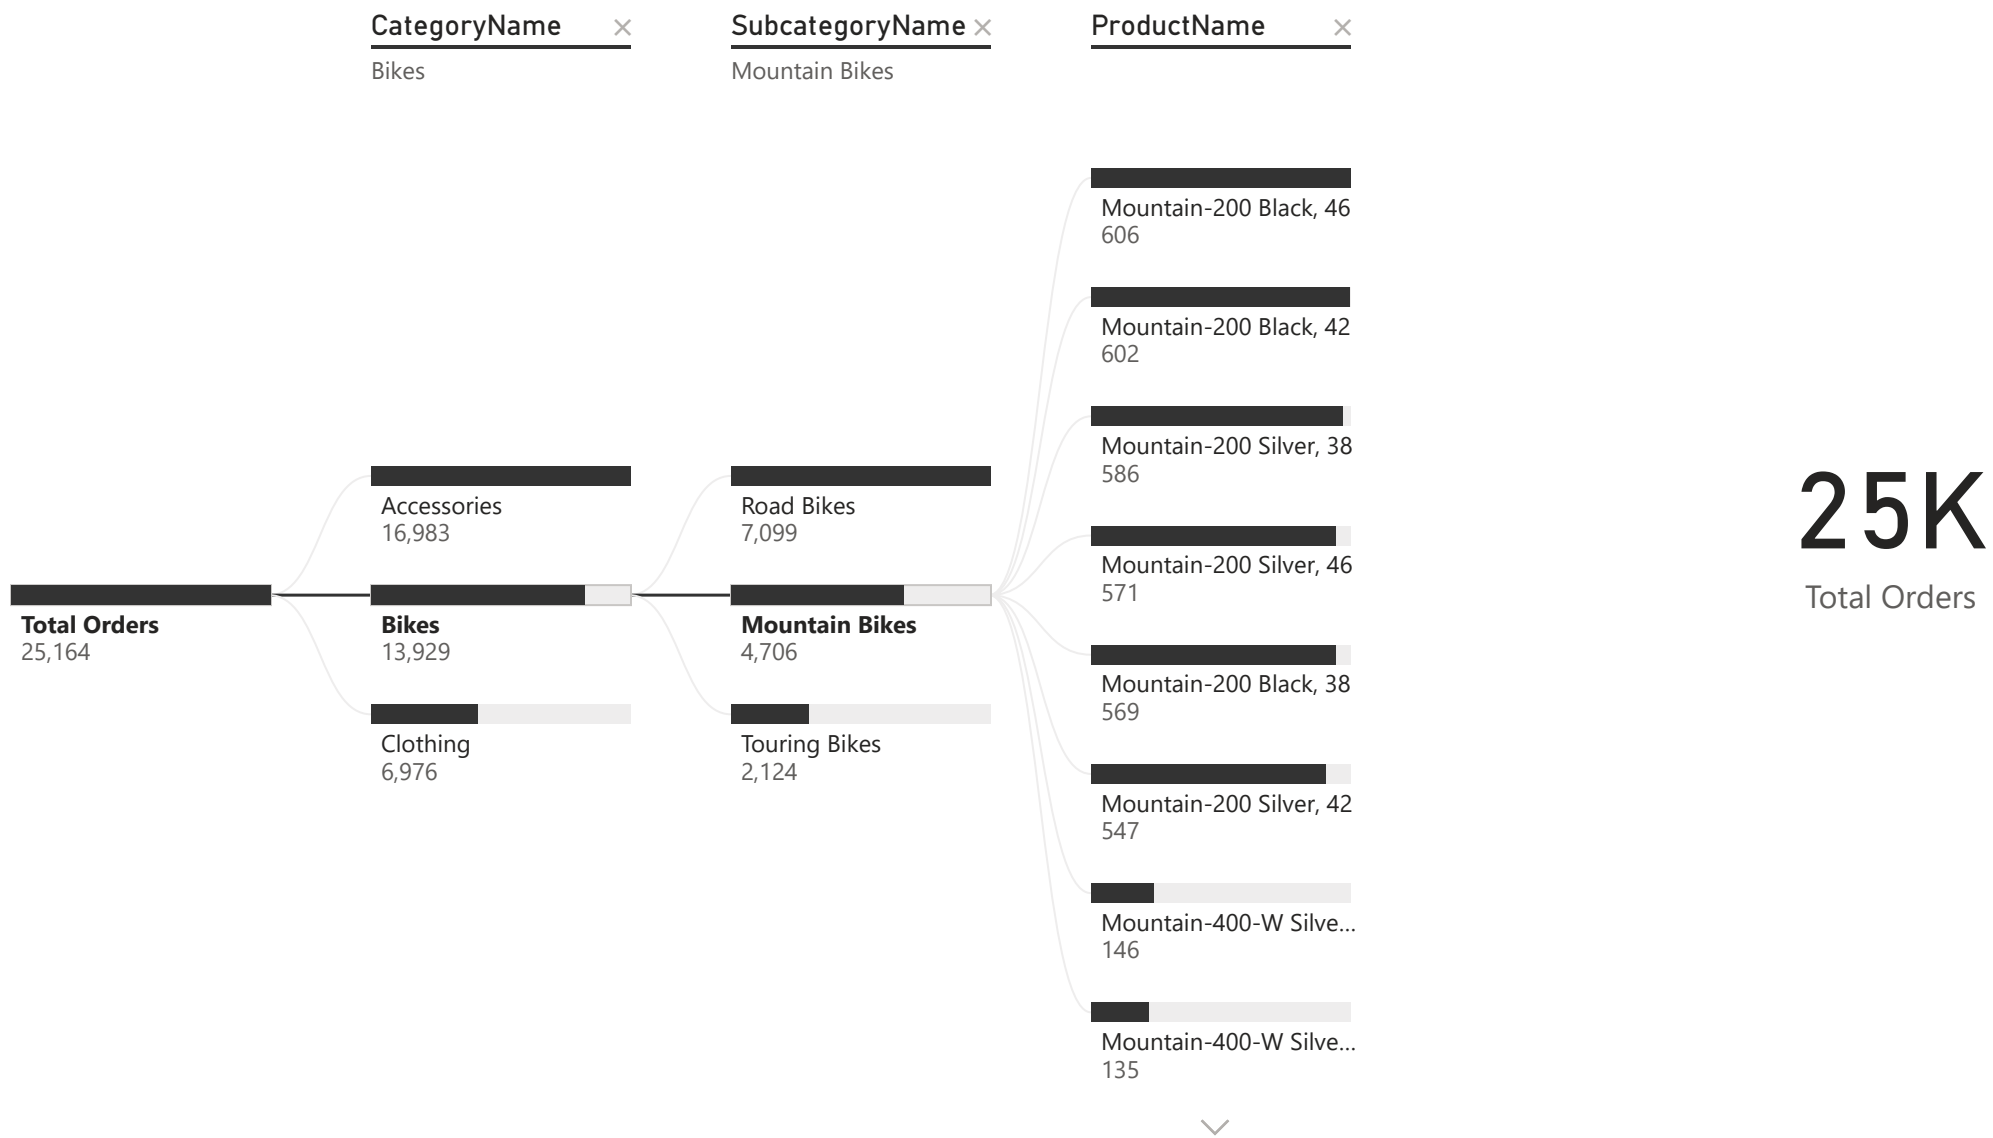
CategoryName ×
Bikes

SubcategoryName ×
Mountain Bikes

ProductName ×

Total Orders
25,164

Accessories
16,983

Bikes
13,929

Clothing
6,976

Road Bikes
7,099

Mountain Bikes
4,706

Touring Bikes
2,124

Mountain-200 Black, 46
606

Mountain-200 Black, 42
602

Mountain-200 Silver, 38
586

Mountain-200 Silver, 46
571

Mountain-200 Black, 38
569

Mountain-200 Silver, 42
547

Mountain-400-W Silve...
146

Mountain-400-W Silve...
135

25K
Total Orders